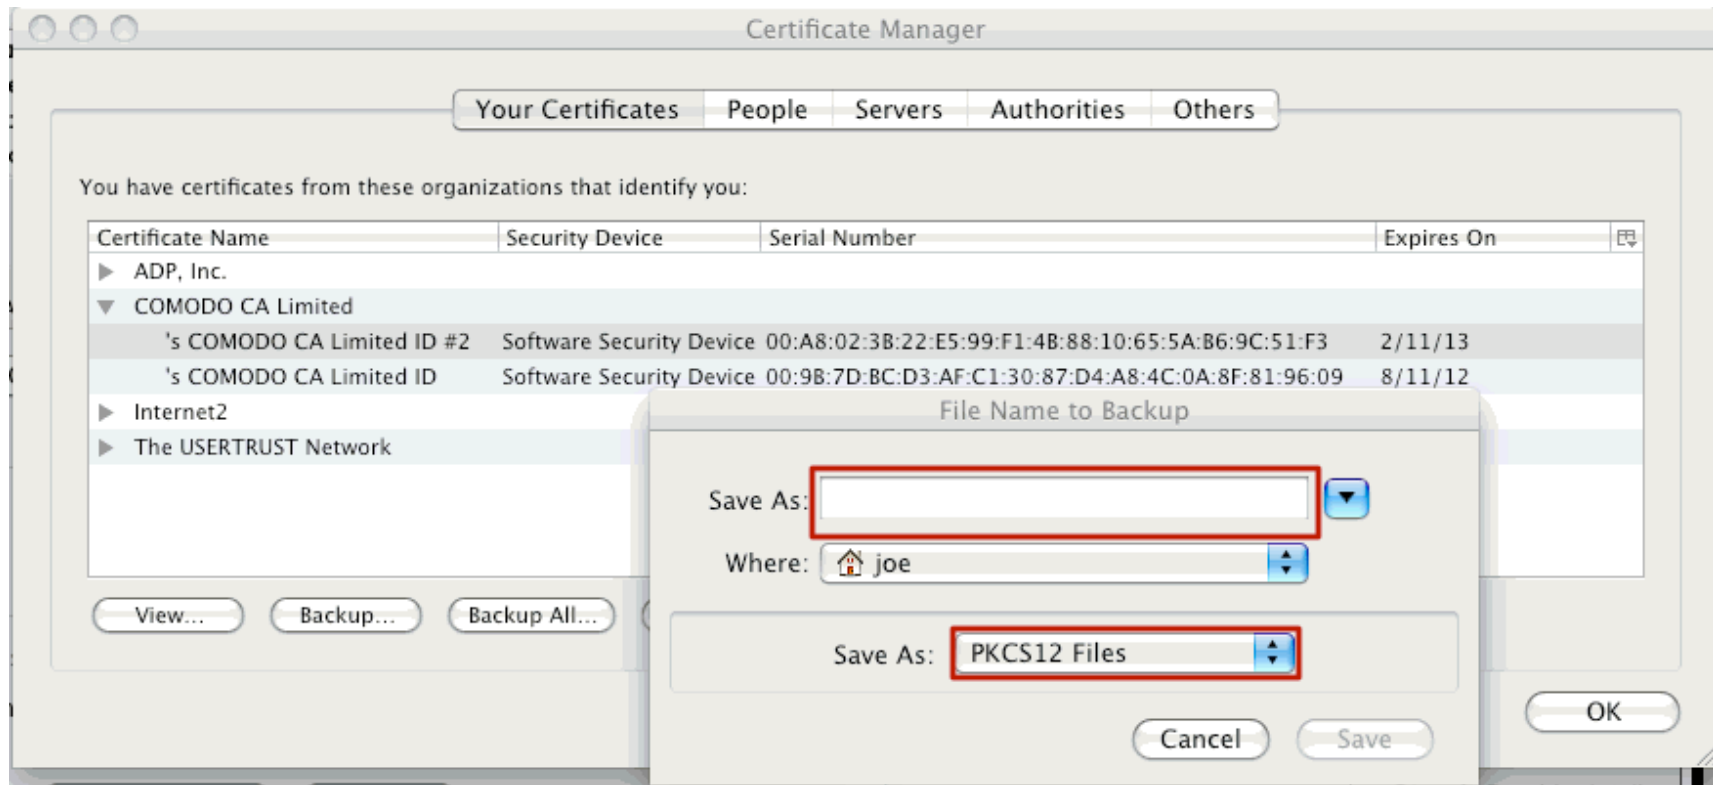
Certificate Manager

Your Certificates | People | Servers | Authorities | Others

You have certificates from these organizations that identify you:

| Certificate Name | Security Device | Serial Number | Expires On |
|---|---|---|---|
| ADP, Inc. | | | |
| COMODO CA Limited | | | |
| 's COMODO CA Limited ID #2 | Software Security Device | 00:A8:02:3B:22:E5:99:F1:4B:88:10:65:5A:B6:9C:51:F3 | 2/11/13 |
| 's COMODO CA Limited ID | Software Security Device | 00:9B:7D:BC:D3:AF:C1:30:87:D4:A8:4C:0A:8F:81:96:09 | 8/11/12 |
| Internet2 | | | |
| The USERTRUST Network | | | |

View... Backup... Backup All...

File Name to Backup

Save As:

Where: joe

Save As: PKCS12 Files

Cancel Save

OK